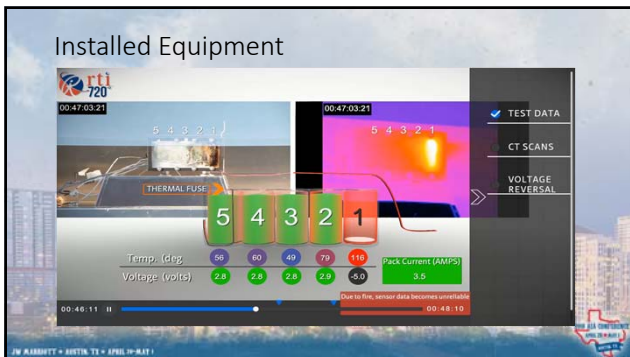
Installed Equipment

rti 720

00:47:03:21

5 4 3 2 1

00:47:03:21

5 4 3 2 1

THERMAL FUSE

5 4 3 2 1

Temp. (deg

56 60 49 79 116

Voltage (volts)

2.8 2.8 2.8 2.9 -5.0

Pack Current (AMPS)

3.5

Due to fire, sensor data becomes unreliable

00:46:11

00:48:10

TEST DATA

CT SCANS

VOLTAGE REVERSAL

JW MARRIOTT • AUSTIN, TX • APRIL 29–MAY 1